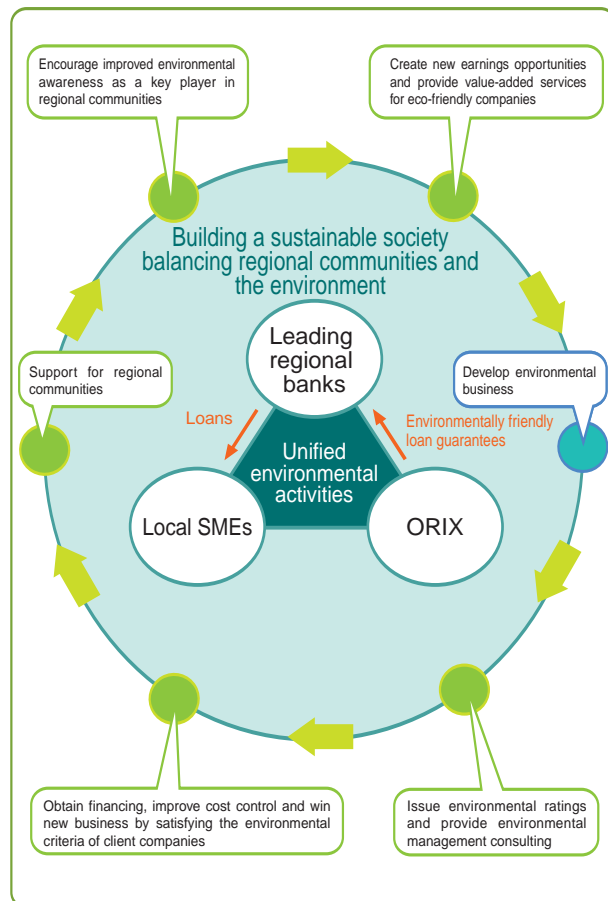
Encourage improved environmental awareness as a key player in regional communities

Create new earnings opportunities and provide value-added services for eco-friendly companies

Building a sustainable society balancing regional communities and the environment

Leading regional banks

Support for regional communities

Develop environmental business

Loans

Environmentally friendly loan guarantees

Unified environmental activities

Local SMEs

ORIX

Obtain financing, improve cost control and win new business by satisfying the environmental criteria of client companies

Issue environmental ratings and provide environmental management consulting